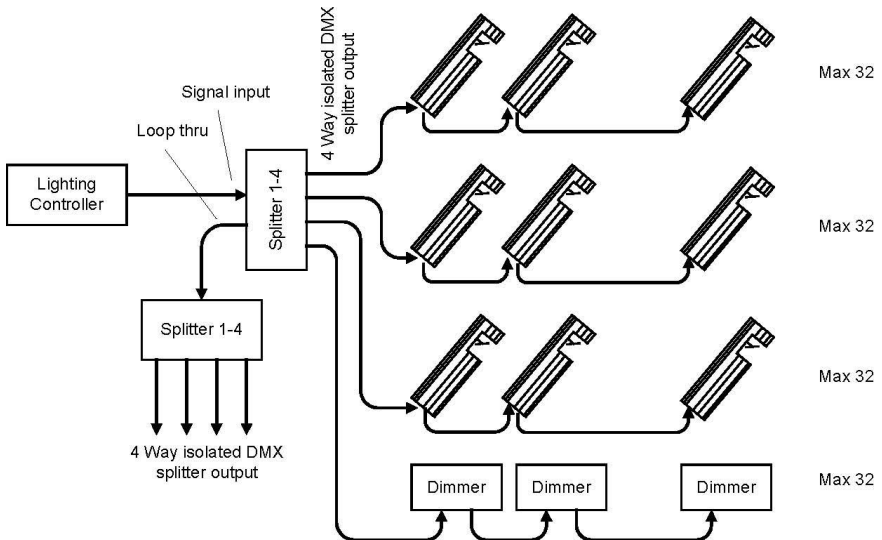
Signal input

Loop thru

4 Way isolated DMX splitter output

Lighting Controller

Splitter 1-4

Max 32

Max 32

Max 32

Max 32

Splitter 1-4

4 Way isolated DMX splitter output

Dimmer

Dimmer

Dimmer